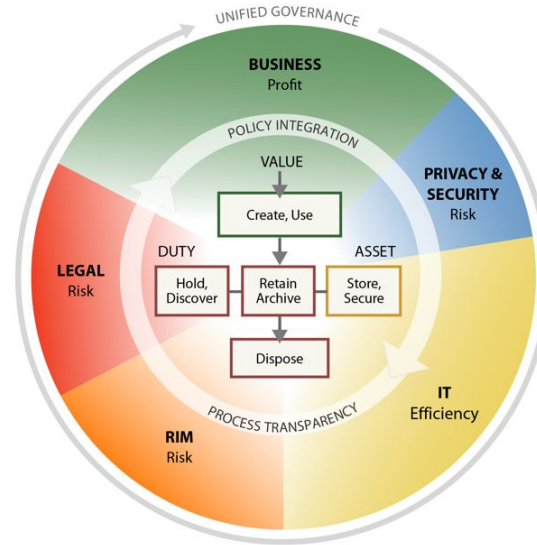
UNIFIED GOVERNANCE

BUSINESS
Profit

PRIVACY & SECURITY
Risk

LEGAL
Risk

IT
Efficiency

RIM
Risk

POLICY INTEGRATION

VALUE

Create, Use

DUTY

ASSET

Hold, Discover

Retain Archive

Store, Secure

Dispose

PROCESS TRANSPARENCY